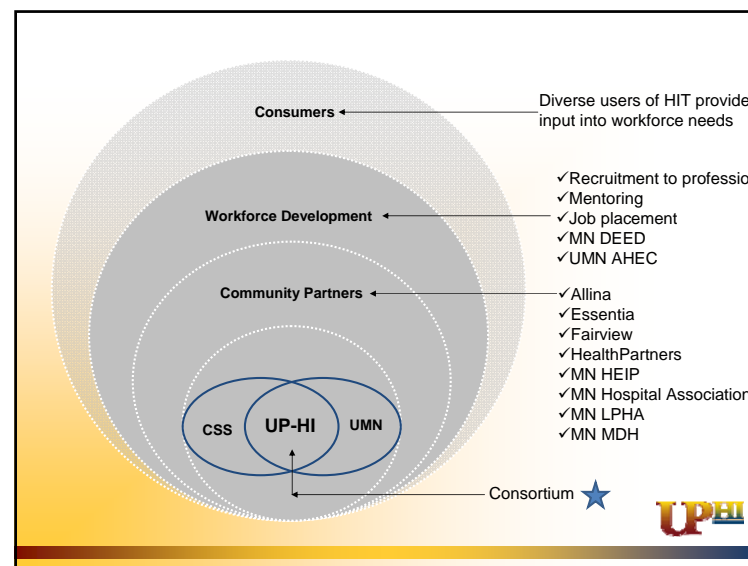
Consumers

Diverse users of HIT provide input into workforce needs

Workforce Development

✓Recruitment to professio
✓Mentoring
✓Job placement
✓MN DEED
✓UMN AHEC

Community Partners

✓Allina
✓Essentia
✓Fairview
✓HealthPartners
✓MN HEIP
✓MN Hospital Associatio
✓MN LPHA
✓MN MDH

CSS

UP-HI

UMN

Consortium

UPHI